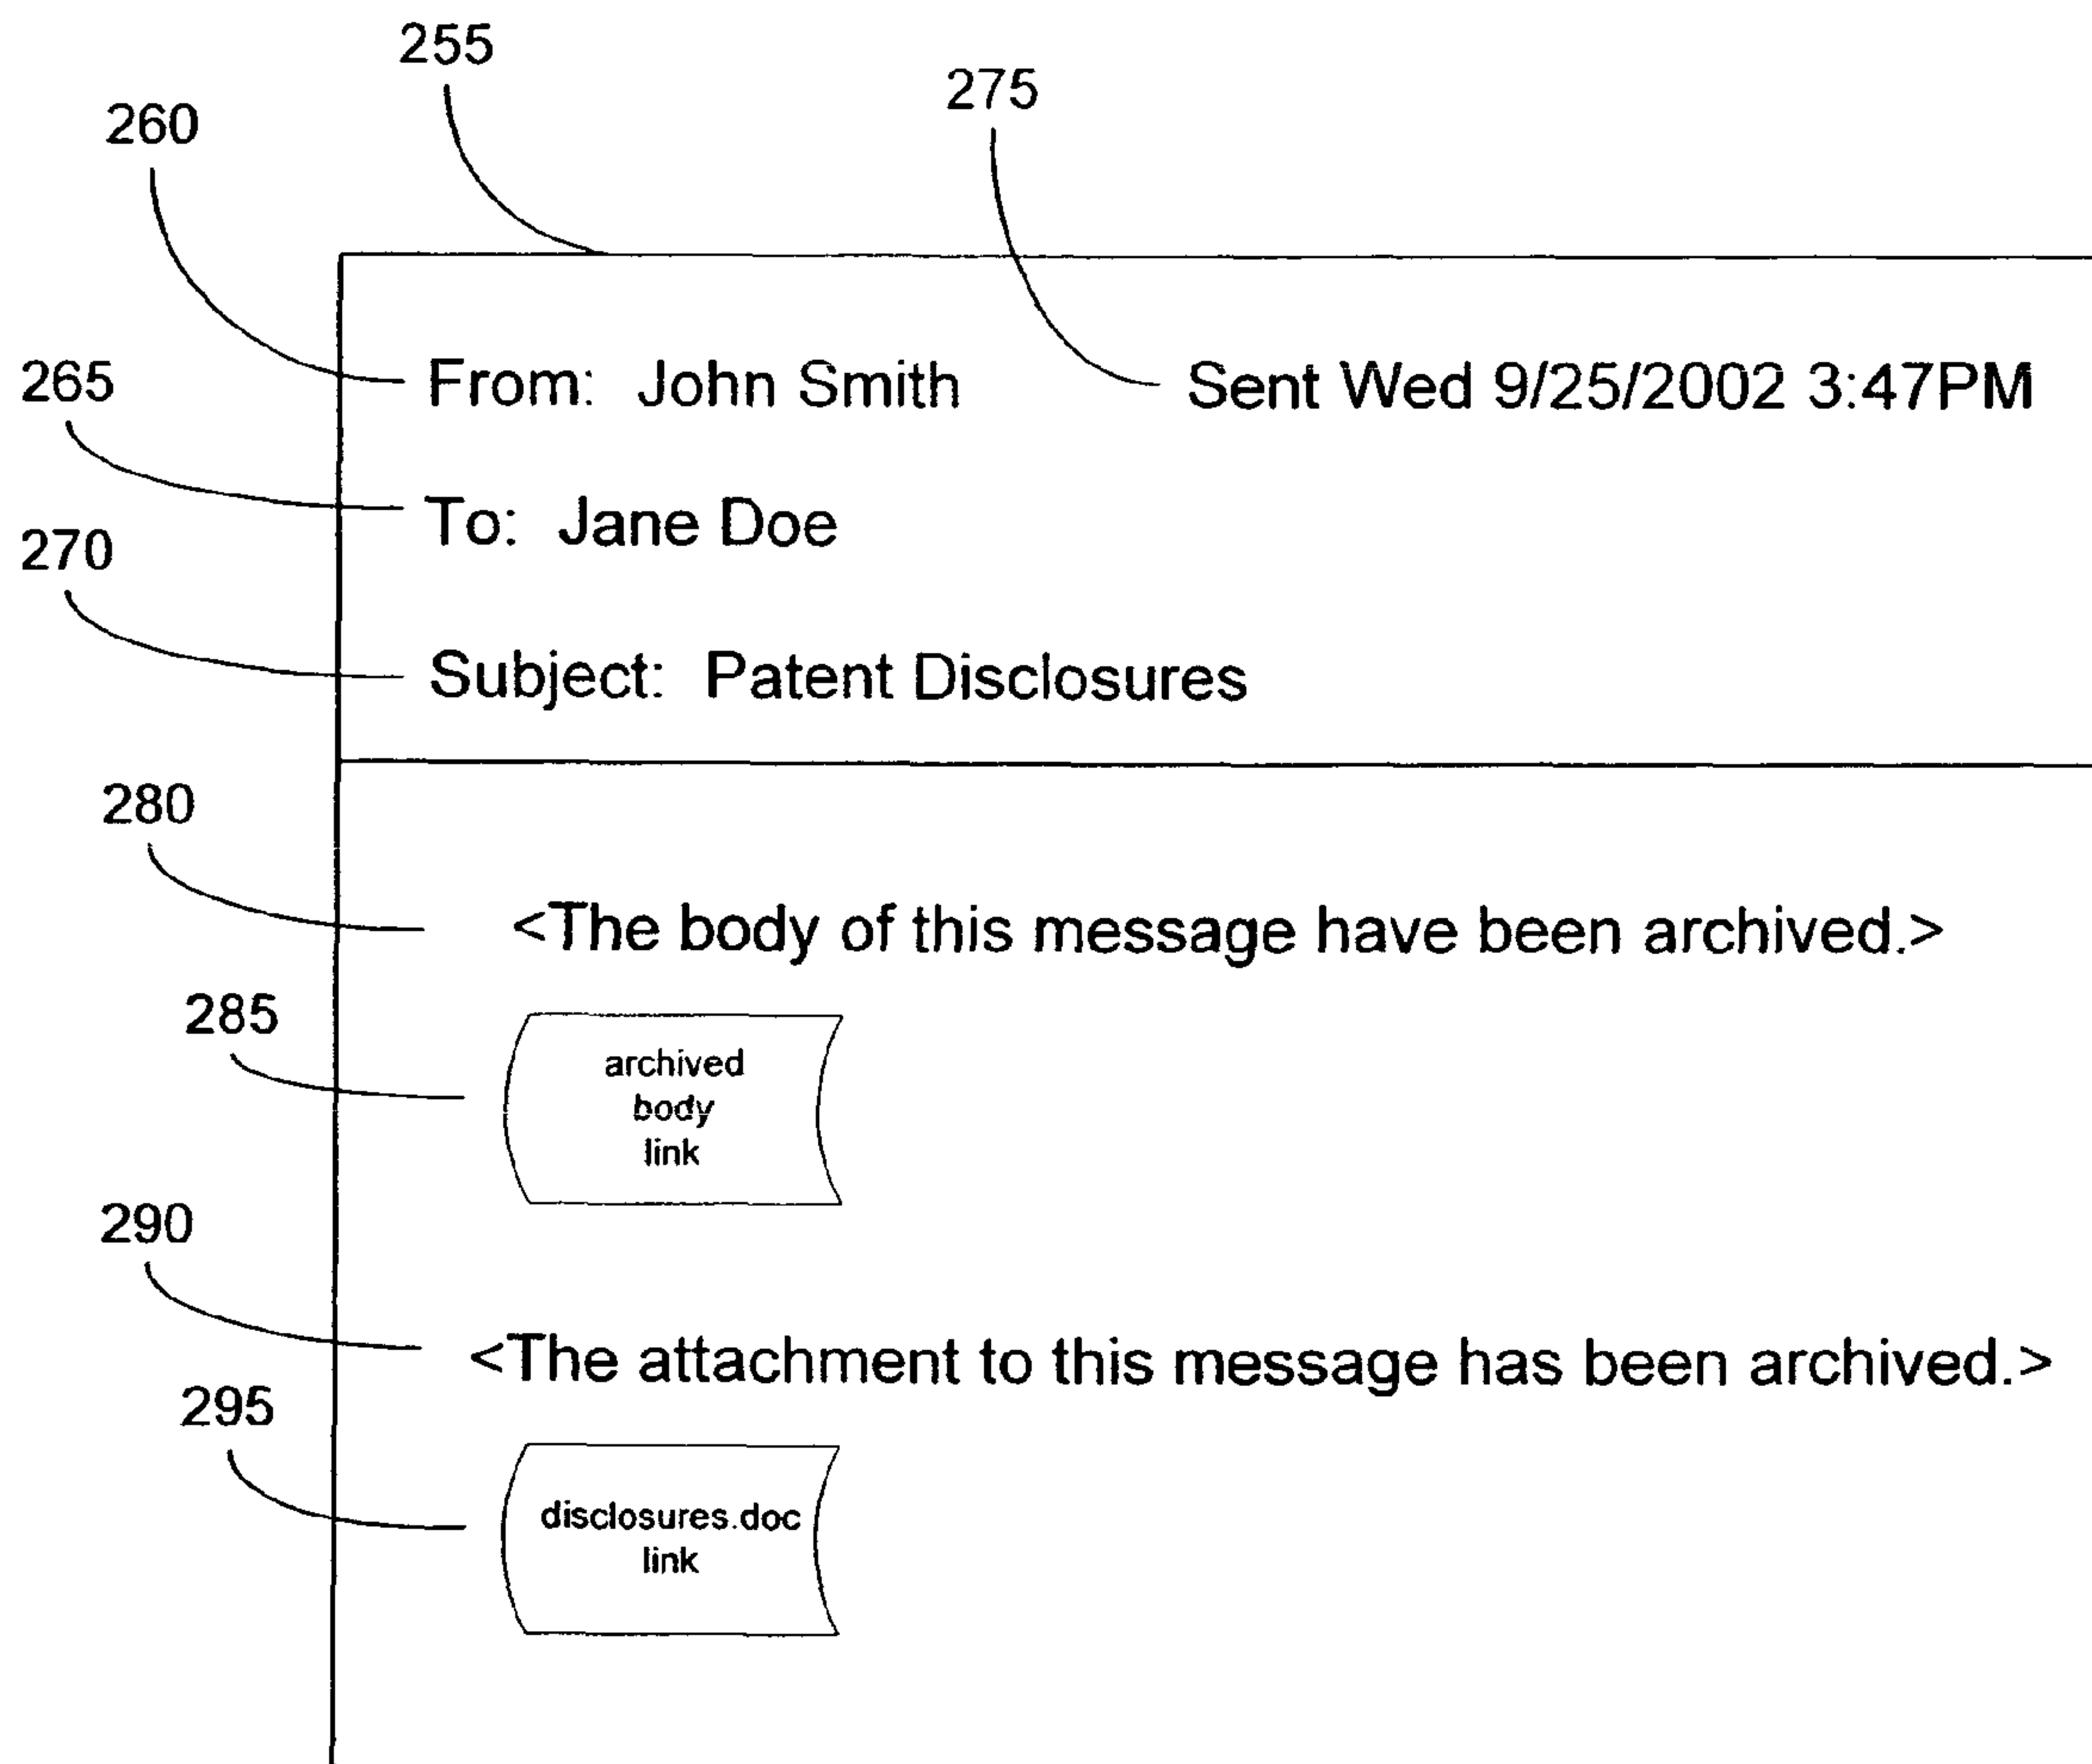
255

275

260

From: John Smith

Sent Wed 9/25/2002 3:47PM

265

To: Jane Doe

270

Subject: Patent Disclosures

280

<The body of this message have been archived.>

285

archived body link

290

<The attachment to this message has been archived.>

295

disclosures.doc link